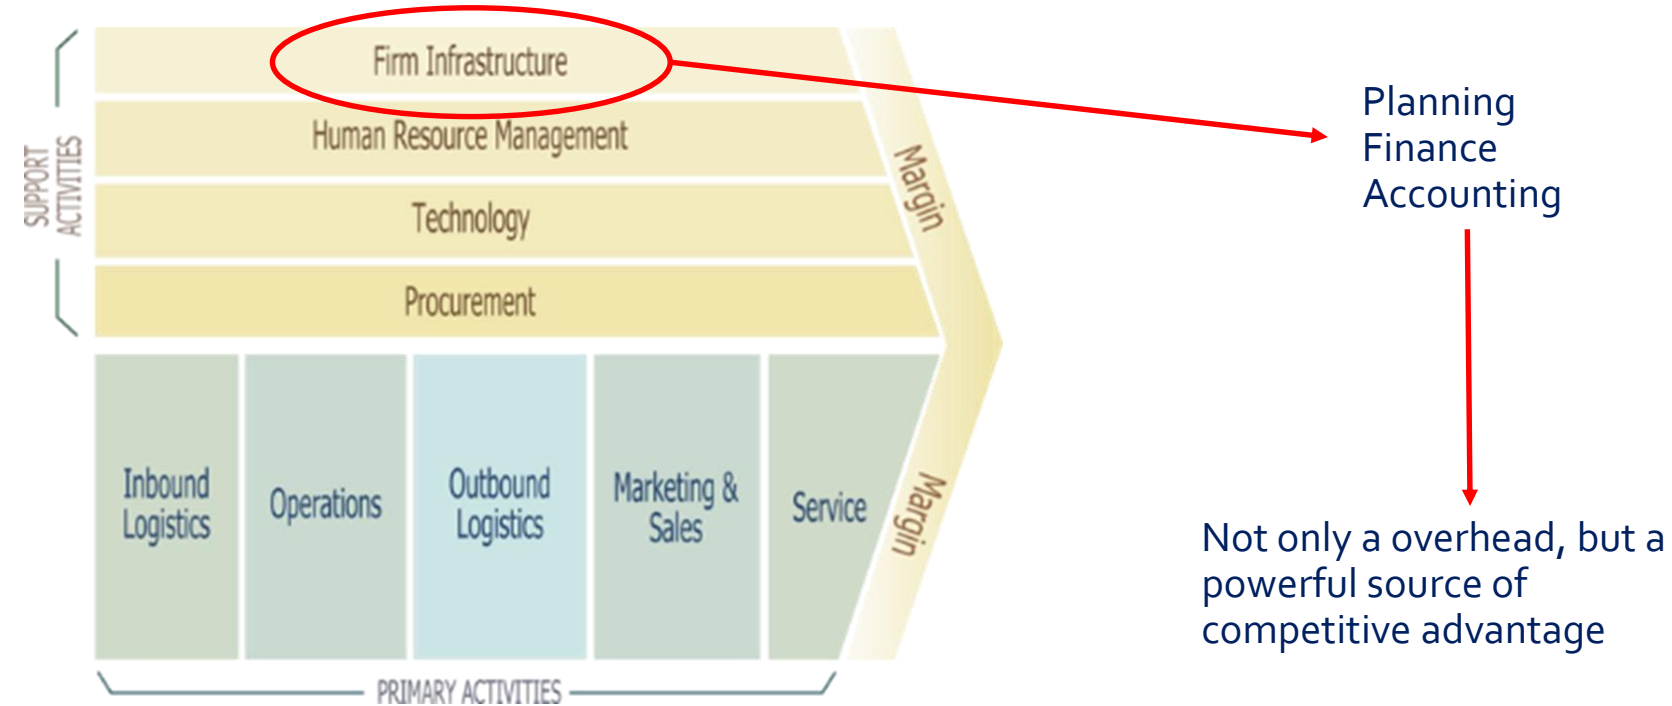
SUPPORT ACTIVITIES

Firm Infrastructure

Human Resource Management

Technology

Procurement

Margin

Inbound Logistics

Operations

Outbound Logistics

Marketing & Sales

Service

Margin

PRIMARY ACTIVITIES

Planning
Finance
Accounting

Not only a overhead, but a powerful source of competitive advantage